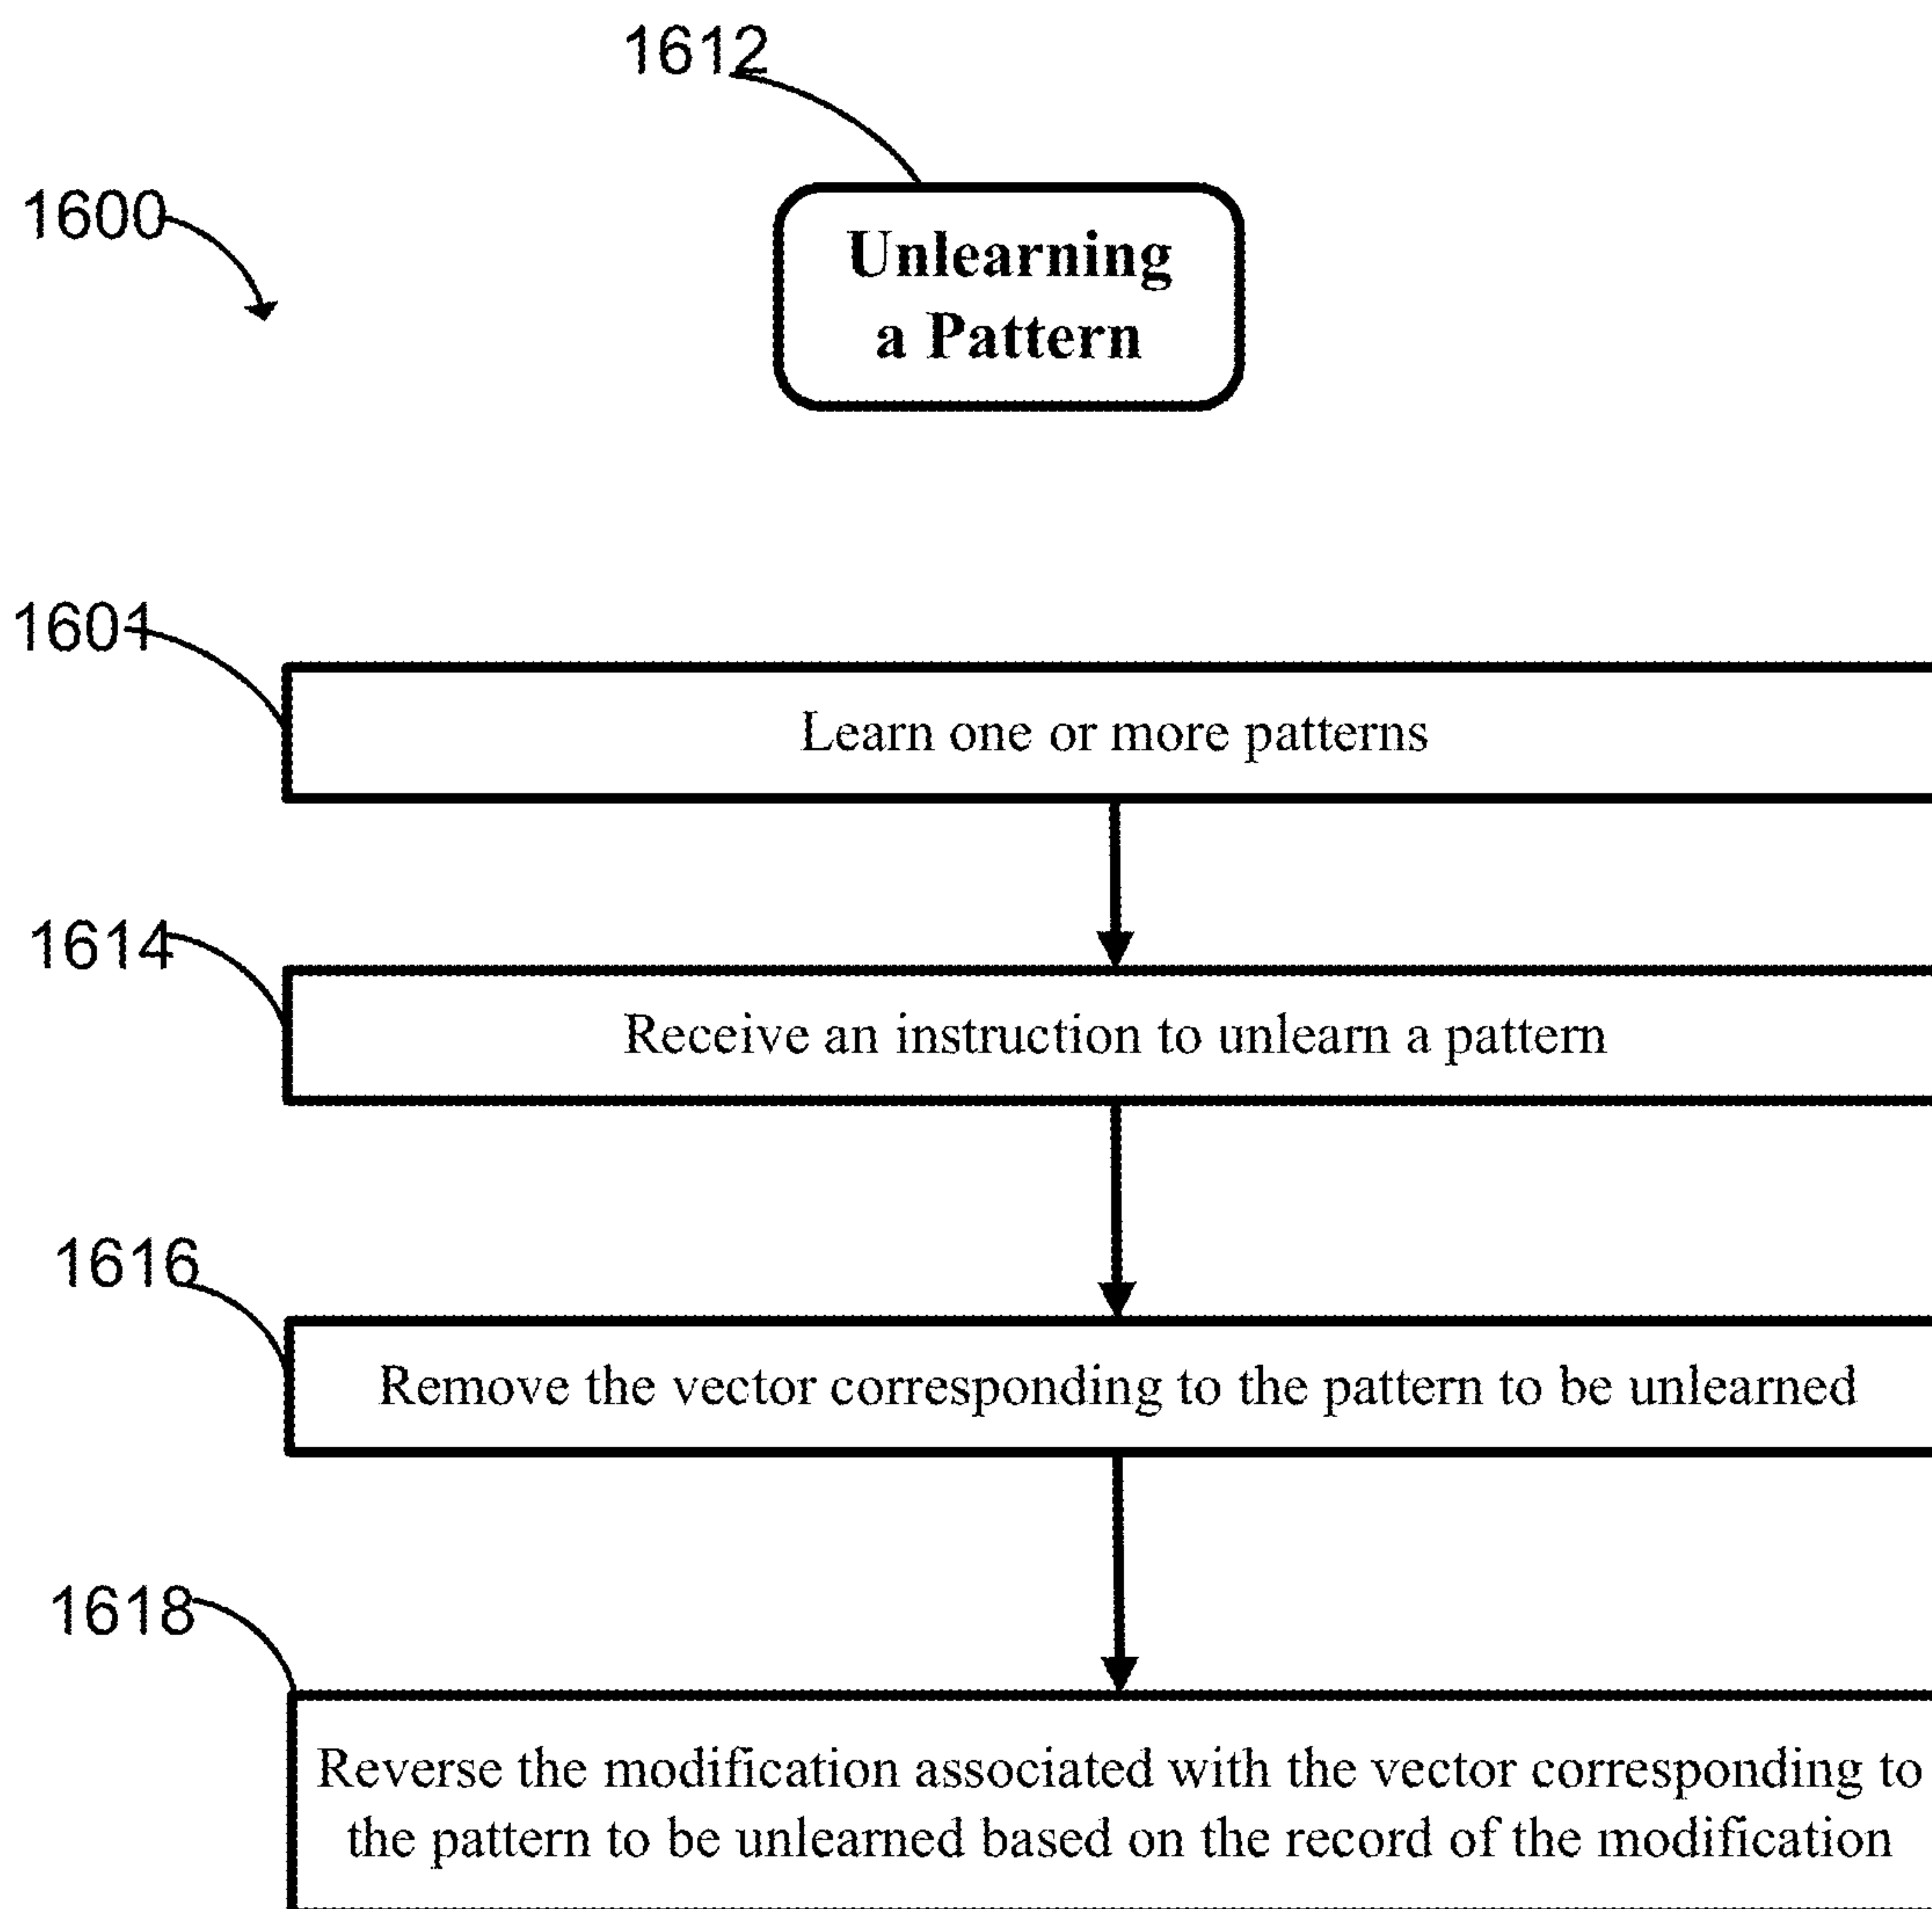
1612

1600

Unlearning a Pattern

1604

Learn one or more patterns

1614

Receive an instruction to unlearn a pattern

1616

Remove the vector corresponding to the pattern to be unlearned

1618

Reverse the modification associated with the vector corresponding to the pattern to be unlearned based on the record of the modification